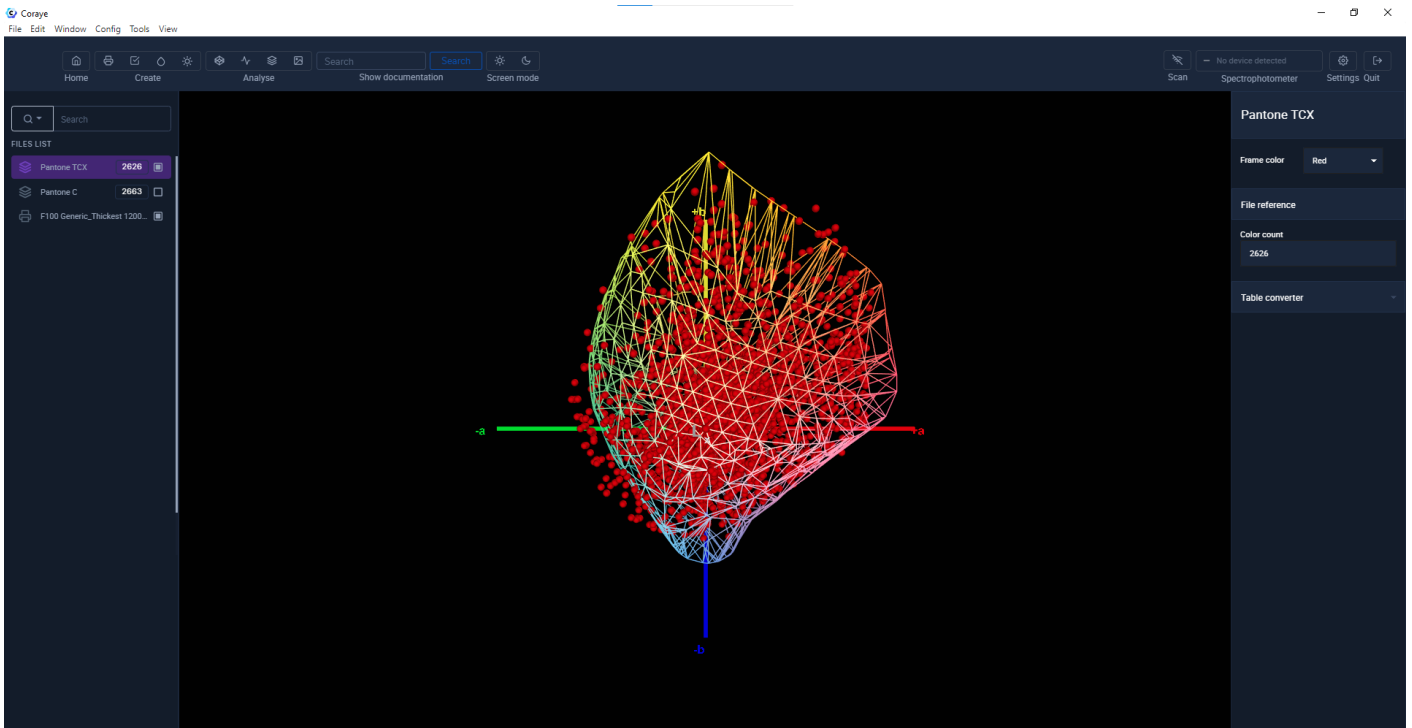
Coraye
File Edit Window Config Tools View

Home Create Analyse Search Search Show documentation Screen mode

No device detected
Scan Spectrophotometer Settings Quit

Search
FILES LIST
Pantone TCX 2626
Pantone C 2663
F100 Generic_Thickest 1200...

+b
-a
+a
-b

Pantone TCX
Frame color Red
File reference
Color count
2626
Table converter